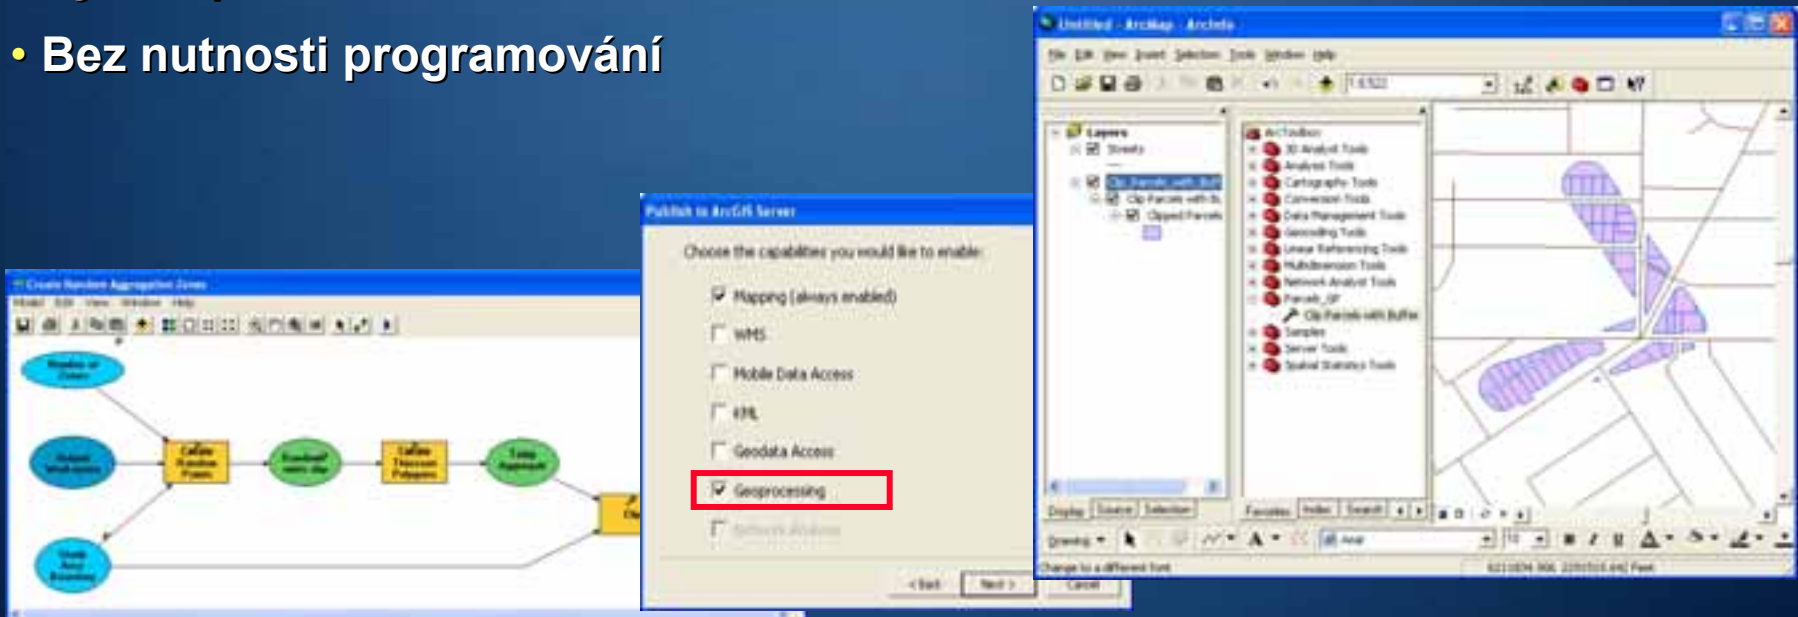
• Bez nutnosti programování

Create Random Aggregation Zones
Model Edit View Window Help

Number of Zones
Create Random Points
Create Thiessen Polygons
Output Study Area
Study Area Boundary

Publish to ArcGIS Server
Choose the capabilities you would like to enable:
Mapping (always enabled)
WMS
Mobile Data Access
KML
Geodata Access
Geoprocessing
Network Analysis
< Back
Next >
Cancel

Untitled - ArcMap - ArcInfo
File Edit View Insert Selection Tools Window Help
Layers
Streets
Clip Parcels with Buff
Clip Parcels with B
Clipped Parcels
ArcToolbox
3D Analyst Tools
Analysis Tools
Cartography Tools
Conversion Tools
Data Management Tools
Geocoding Tools
Linear Referencing Tools
Multidimension Tools
Network Analyst Tools
Parcels_GP
Clip Parcels with Buffer
Samples
Server Tools
Spatial Statistics Tools
Display
Source
Selection
Favorites
Index
Search
Drawing
Arial
10
Change to a different font
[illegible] Feet